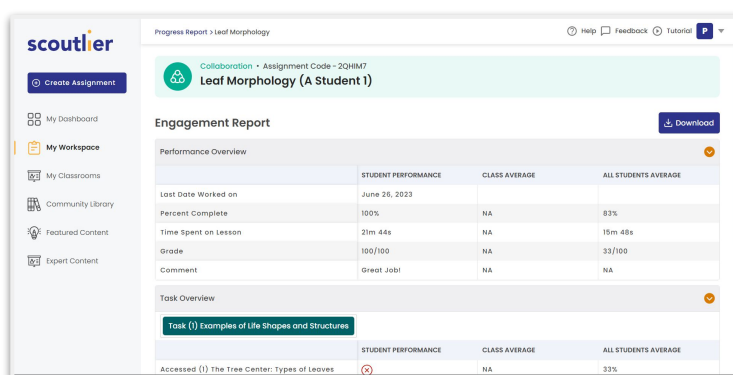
scoutlier

Create Assignment

My Dashboard

My Workspace

My Classrooms

Community Library

Featured Content

Expert Content

Progress Report > Leaf Morphology

Help Feedback Tutorial P

Collaboration • Assignment Code - 2QHIM7

Leaf Morphology (A Student 1)

Engagement Report

Download

Performance Overview

| | STUDENT PERFORMANCE | CLASS AVERAGE | ALL STUDENTS AVERAGE |
|---|---|---|---|
| Last Date Worked on | June 26, 2023 | | |
| Percent Complete | 100% | NA | 83% |
| Time Spent on Lesson | 21m 44s | NA | 15m 48s |
| Grade | 100/100 | NA | 33/100 |
| Comment | Great Job! | NA | NA |

Task Overview

Task (1) Examples of Life Shapes and Structures

| | STUDENT PERFORMANCE | CLASS AVERAGE | ALL STUDENTS AVERAGE |
|---|---|---|---|
| Accessed (1) The Tree Center: Types of Leaves | | NA | 33% |